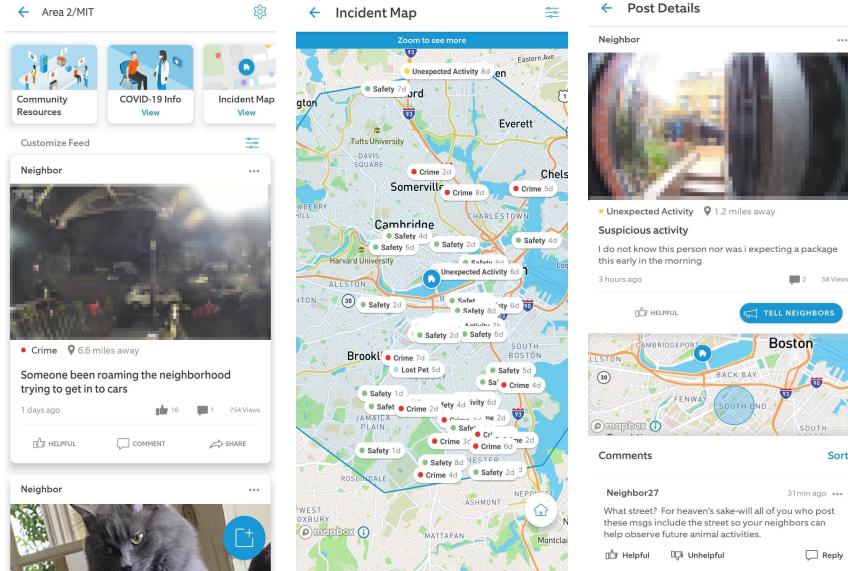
Area 2/MIT

Community Resources

COVID-19 Info
View

Incident Map
View

Customize Feed

Neighbor

Crime 6.6 miles away

Someone been roaming the neighborhood trying to get in to cars

1 days ago 16 1 754 Views

HELPFUL COMMENT SHARE

Neighbor

Incident Map

Zoom to see more

Unexpected Activity 8d
Safety 7d
Tufts University
Everett
Crime 2d
Somerville
Crime 8d
Crime 5d
Chels
Cambridge
CHARLESTOWN
Safety 4d
Safety 6d
Safety 2d
Safety 4d
Harvard University
Unexpected Activity 6d
ALLSTON
Safety 2d
Safety 6d
Safety 6d
Safety 2d
Safety 6d
Brookl
Crime 7d
Lost Pet 5d
SOUTH BOSTON
Safety 5d
Crime 4d
Safety 1d
Safety 4d
Crime 2d
Crime 3d
Crime 6d
Safety 1d
Safety 8d
Crime 4d
Safety 2d
ASHMONT
mapbox

Post Details

Neighbor

Unexpected Activity 1.2 miles away

Suspicious activity

I do not know this person nor was i expecting a package this early in the morning

3 hours ago 2 58 Views

HELPFUL TELL NEIGHBORS

CAMBRIDGEPORT
Boston
BACK BAY
FENWAY
SOUTH END
mapbox

Comments Sort

Neighbor27 31min ago

What street? For heaven's sake-will all of you who post these msgs include the street so your neighbors can help observe future animal activities.

Helpful Unhelpful Reply